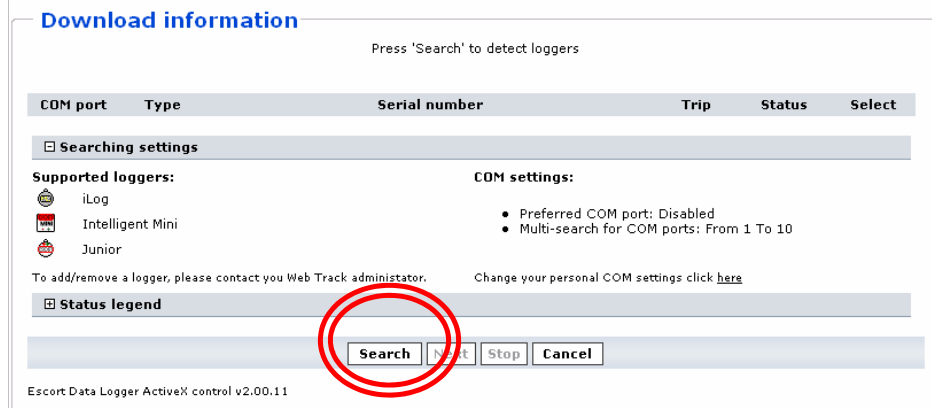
Download information

Press 'Search' to detect loggers

| COM port | Type | Serial number | Trip | Status | Select |
|---|---|---|---|---|---|

⊟ Searching settings

Supported loggers:

iLog

Intelligent Mini

Junior

To add/remove a logger, please contact you Web Track administator.

COM settings:

- Preferred COM port: Disabled
- Multi-search for COM ports: From 1 To 10

Change your personal COM settings click here

⊞ Status legend

Search Next Stop Cancel

Escort Data Logger ActiveX control v2.00.11